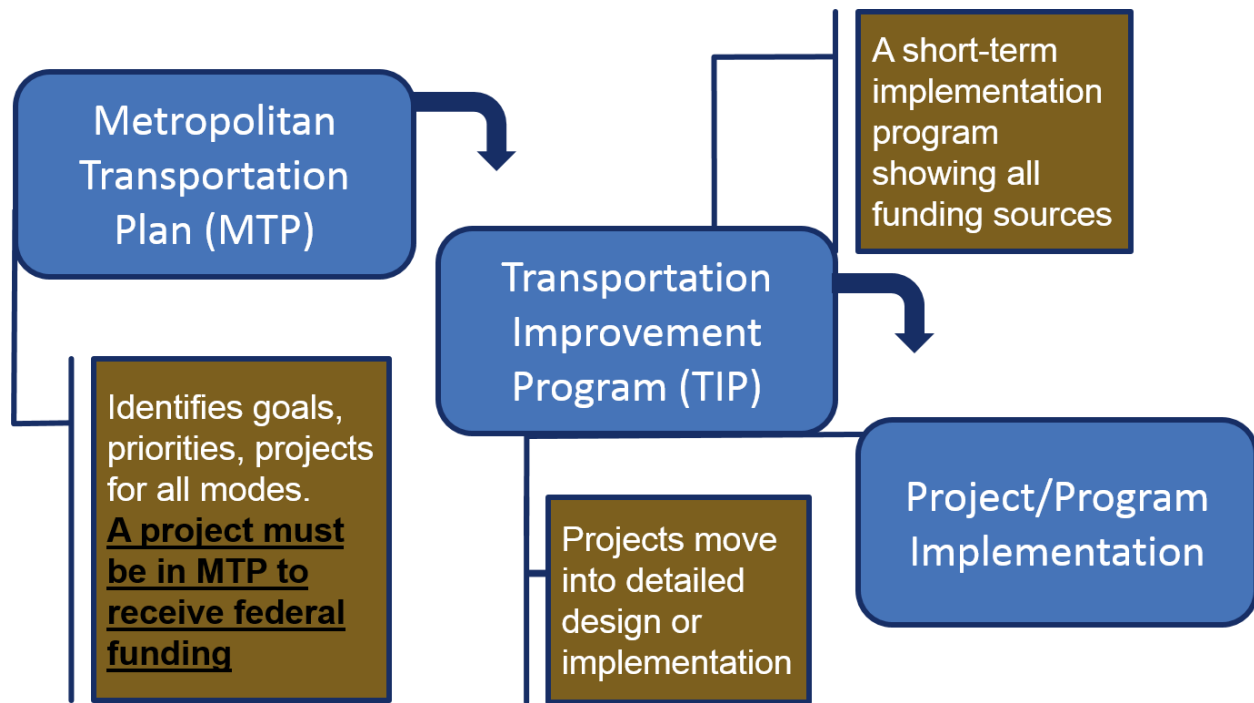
Metropolitan Transportation Plan (MTP)

A short-term implementation program showing all funding sources

Transportation Improvement Program (TIP)

Identifies goals, priorities, projects for all modes. A project must be in MTP to receive federal funding

Project/Program Implementation

Projects move into detailed design or implementation